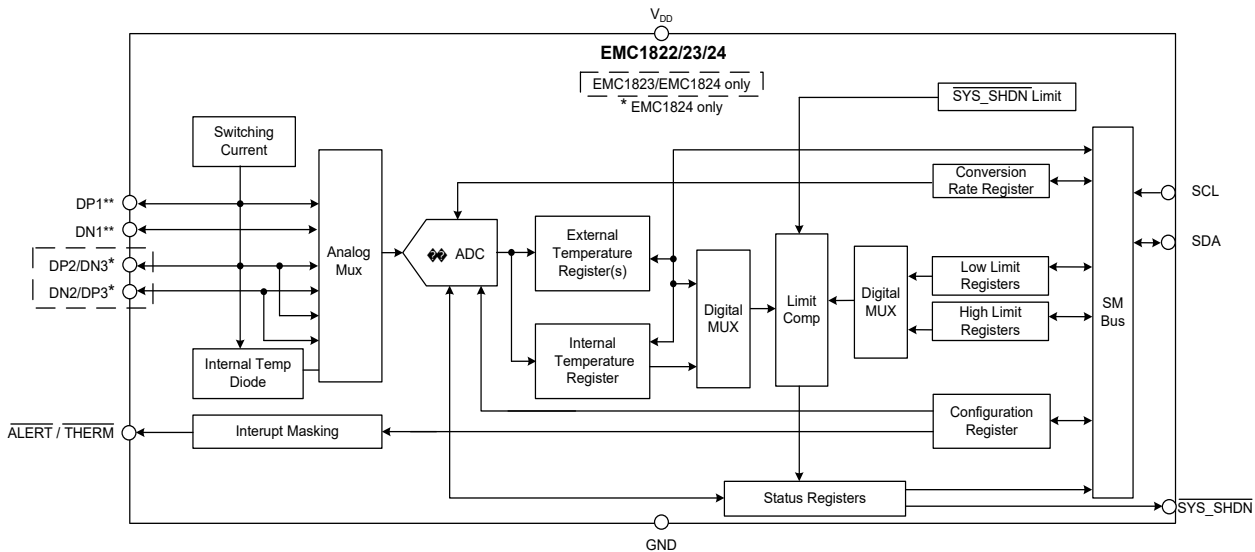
$V_{DD}$

EMC1822/23/24

EMC1823/EMC1824 only
* EMC1824 only

$\overline{\text{SYS\_SHDN}}$ Limit

Switching Current

DP1**

DN1**

DP2/DN3*

DN2/DP3*

Analog Mux

�� ADC

External Temperature Register(s)

Conversion Rate Register

SCL

SDA

Digital MUX

Limit Comp

Digital MUX

Low Limit Registers

High Limit Registers

SM Bus

Internal Temp Diode

Internal Temperature Register

$\overline{\text{ALERT}}$ / $\overline{\text{THERM}}$

Interupt Masking

Configuration Register

Status Registers

$\overline{\text{SYS\_SHDN}}$

GND